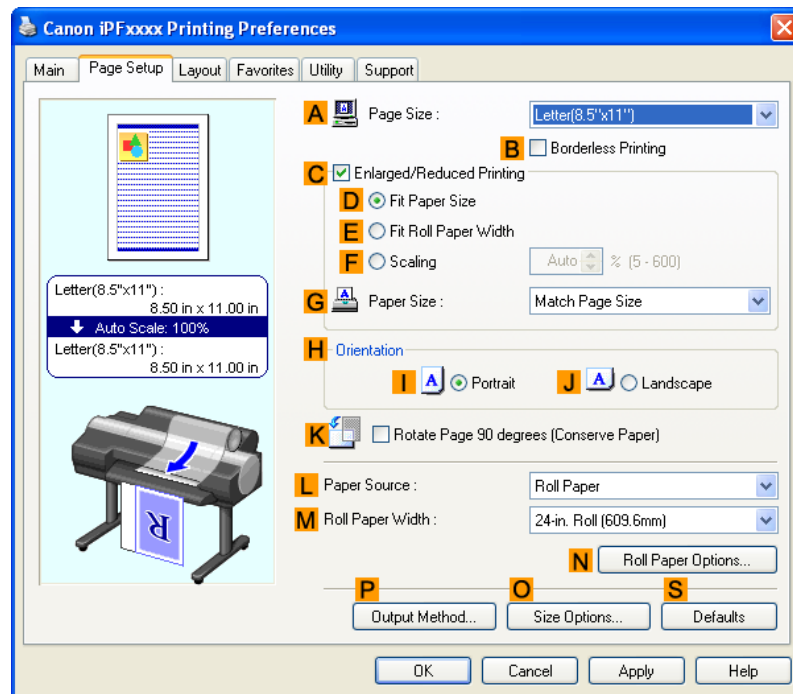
Canon iPFxxxx Printing Preferences

Main | Page Setup | Layout | Favorites | Utility | Support

Letter(8.5"x11") :
8.50 in x 11.00 in
Auto Scale: 100%
Letter(8.5"x11") :
8.50 in x 11.00 in

R

A Page Size : Letter(8.5"x11")
B Borderless Printing
C Enlarged/Reduced Printing
D Fit Paper Size
E Fit Roll Paper Width
F Scaling Auto % (5 - 600)
G Paper Size : Match Page Size
H Orientation
I A Portrait
J A Landscape
K Rotate Page 90 degrees (Conserve Paper)
L Paper Source : Roll Paper
M Roll Paper Width : 24-in. Roll (609.6mm)
N Roll Paper Options...
P Output Method...
O Size Options...
S Defaults

OK Cancel Apply Help